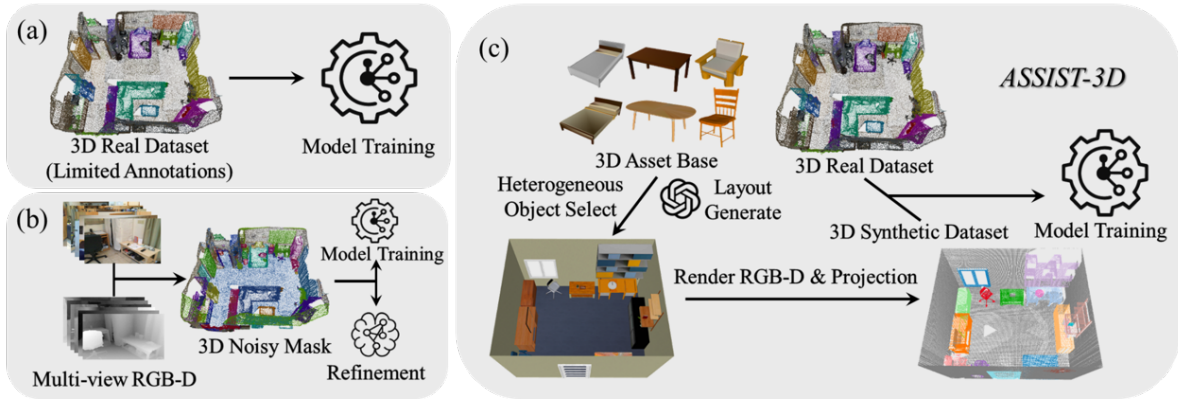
(a)
3D Real Dataset
(Limited Annotations)
Model Training

(b)
Multi-view RGB-D
3D Noisy Mask
Model Training
Refinement

(c)
ASSIST-3D
3D Asset Base
3D Real Dataset
Heterogeneous Object Select
Layout Generate
3D Synthetic Dataset
Model Training
Render RGB-D & Projection